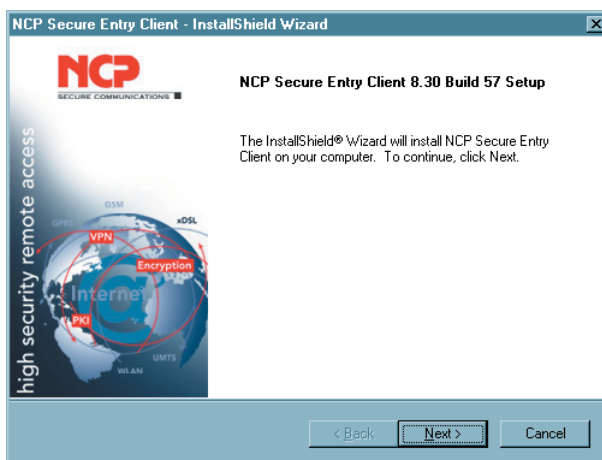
NCP Secure Entry Client - InstallShield Wizard

NCP
SECURE COMMUNICATIONS

high security remote access

GSM
GPRS
xDSL
VPN
Encryption
Internet
PKI
UMTS
WLAN

NCP Secure Entry Client 8.30 Build 57 Setup

The InstallShield® Wizard will install NCP Secure Entry Client on your computer. To continue, click Next.

< Back
Next >
Cancel